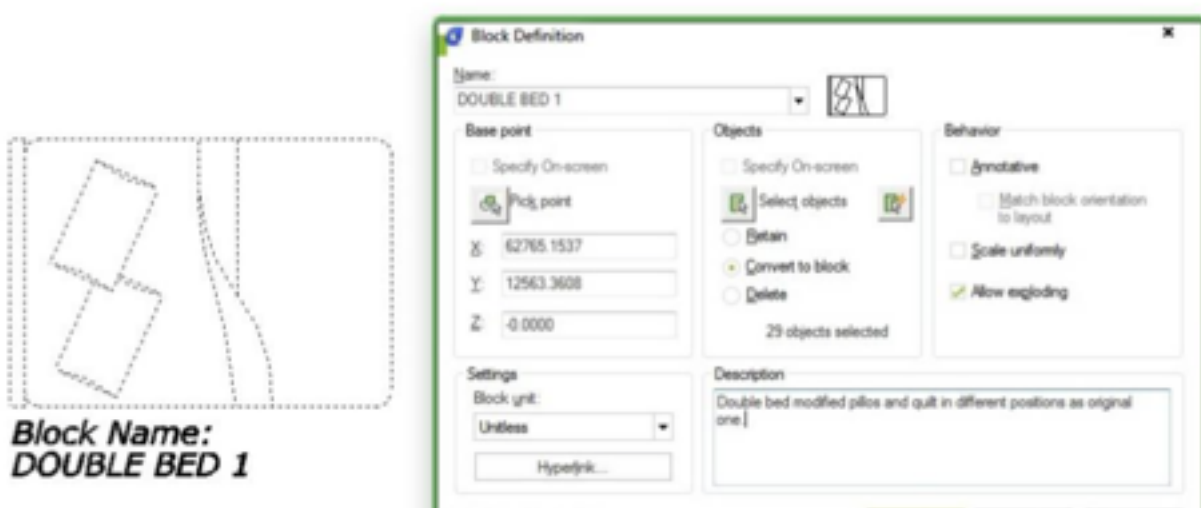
Block Name:
DOUBLE BED 1

Block Definition

Name:
DOUBLE BED 1

Base point
Specify On-screen
Pick point
X: 62765.1537
Y: 12563.3608
Z: -0.0000

Objects
Specify On-screen
Select objects
Retain
Convert to block
Delete
29 objects selected

Behavior
Annotative
Match block orientation to layout
Scale uniformly
Allow exploding

Settings
Block unit:
Unitless
Hyperlink...

Description
Double bed modified pillos and quilt in different positions as original one.